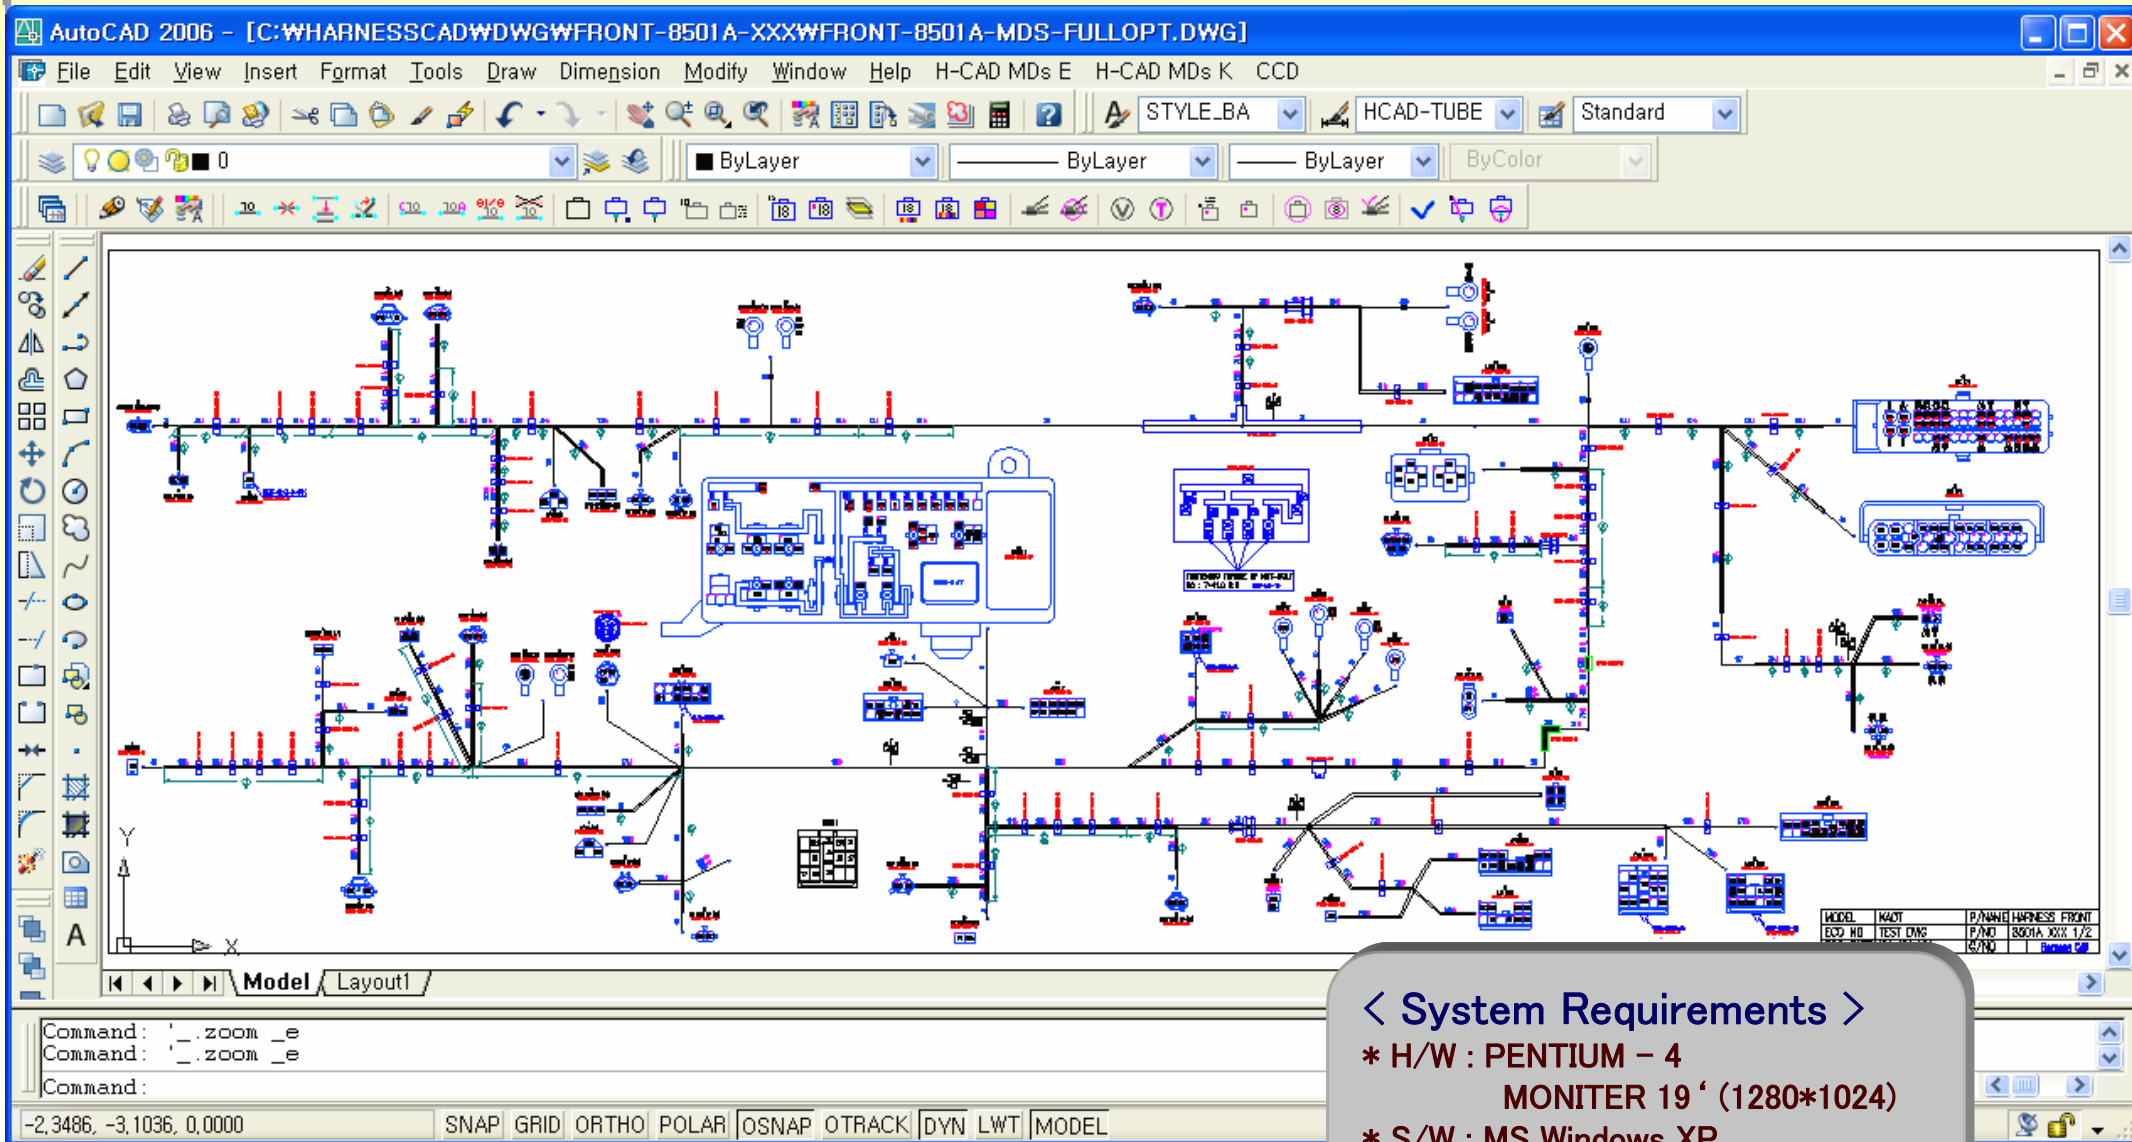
AutoCAD 2006 - [C:₩HARNESSCAD₩DWG₩FRONT-8501A-XXX₩FRONT-8501A-MDS-FULLOPT.DWG]

File Edit View Insert Format Tools Draw Dimension Modify Window Help H-CAD MDs E H-CAD MDs K CCD

STYLE_BA HCAD-TUBE Standard

0 ByLayer ByLayer ByLayer ByColor

Model Layout1

MODEL KADT P/NAME HARNESS FRONT
ECO NO TEST DWG P/NO 8501A XXX 1/2

Command : '_.zoom _e
Command : '_.zoom _e
Command :

-2.3486, -3.1036, 0.0000 SNAP GRID ORTHO POLAR OSNAP OTRACK DYN LWT MODEL

< System Requirements >
* H/W : PENTIUM - 4
MONITER 19' (1280*1024)
* S/W : MS Windows XP